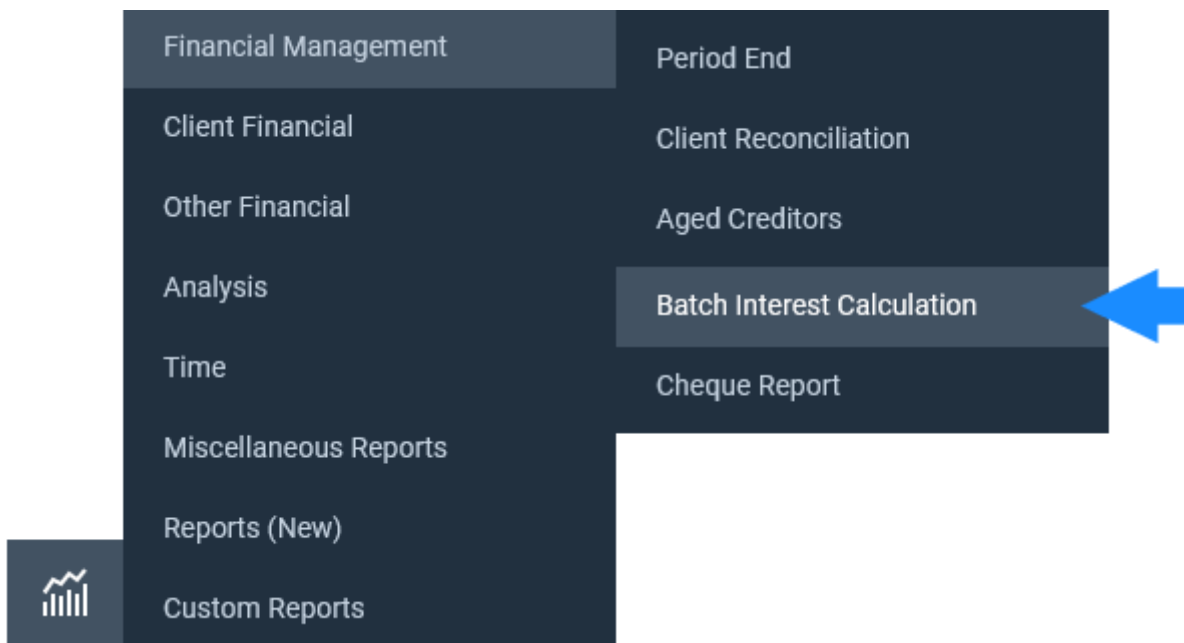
Financial Management
Client Financial
Other Financial
Analysis
Time
Miscellaneous Reports
Reports (New)
Custom Reports

Period End
Client Reconciliation
Aged Creditors
Batch Interest Calculation
Cheque Report